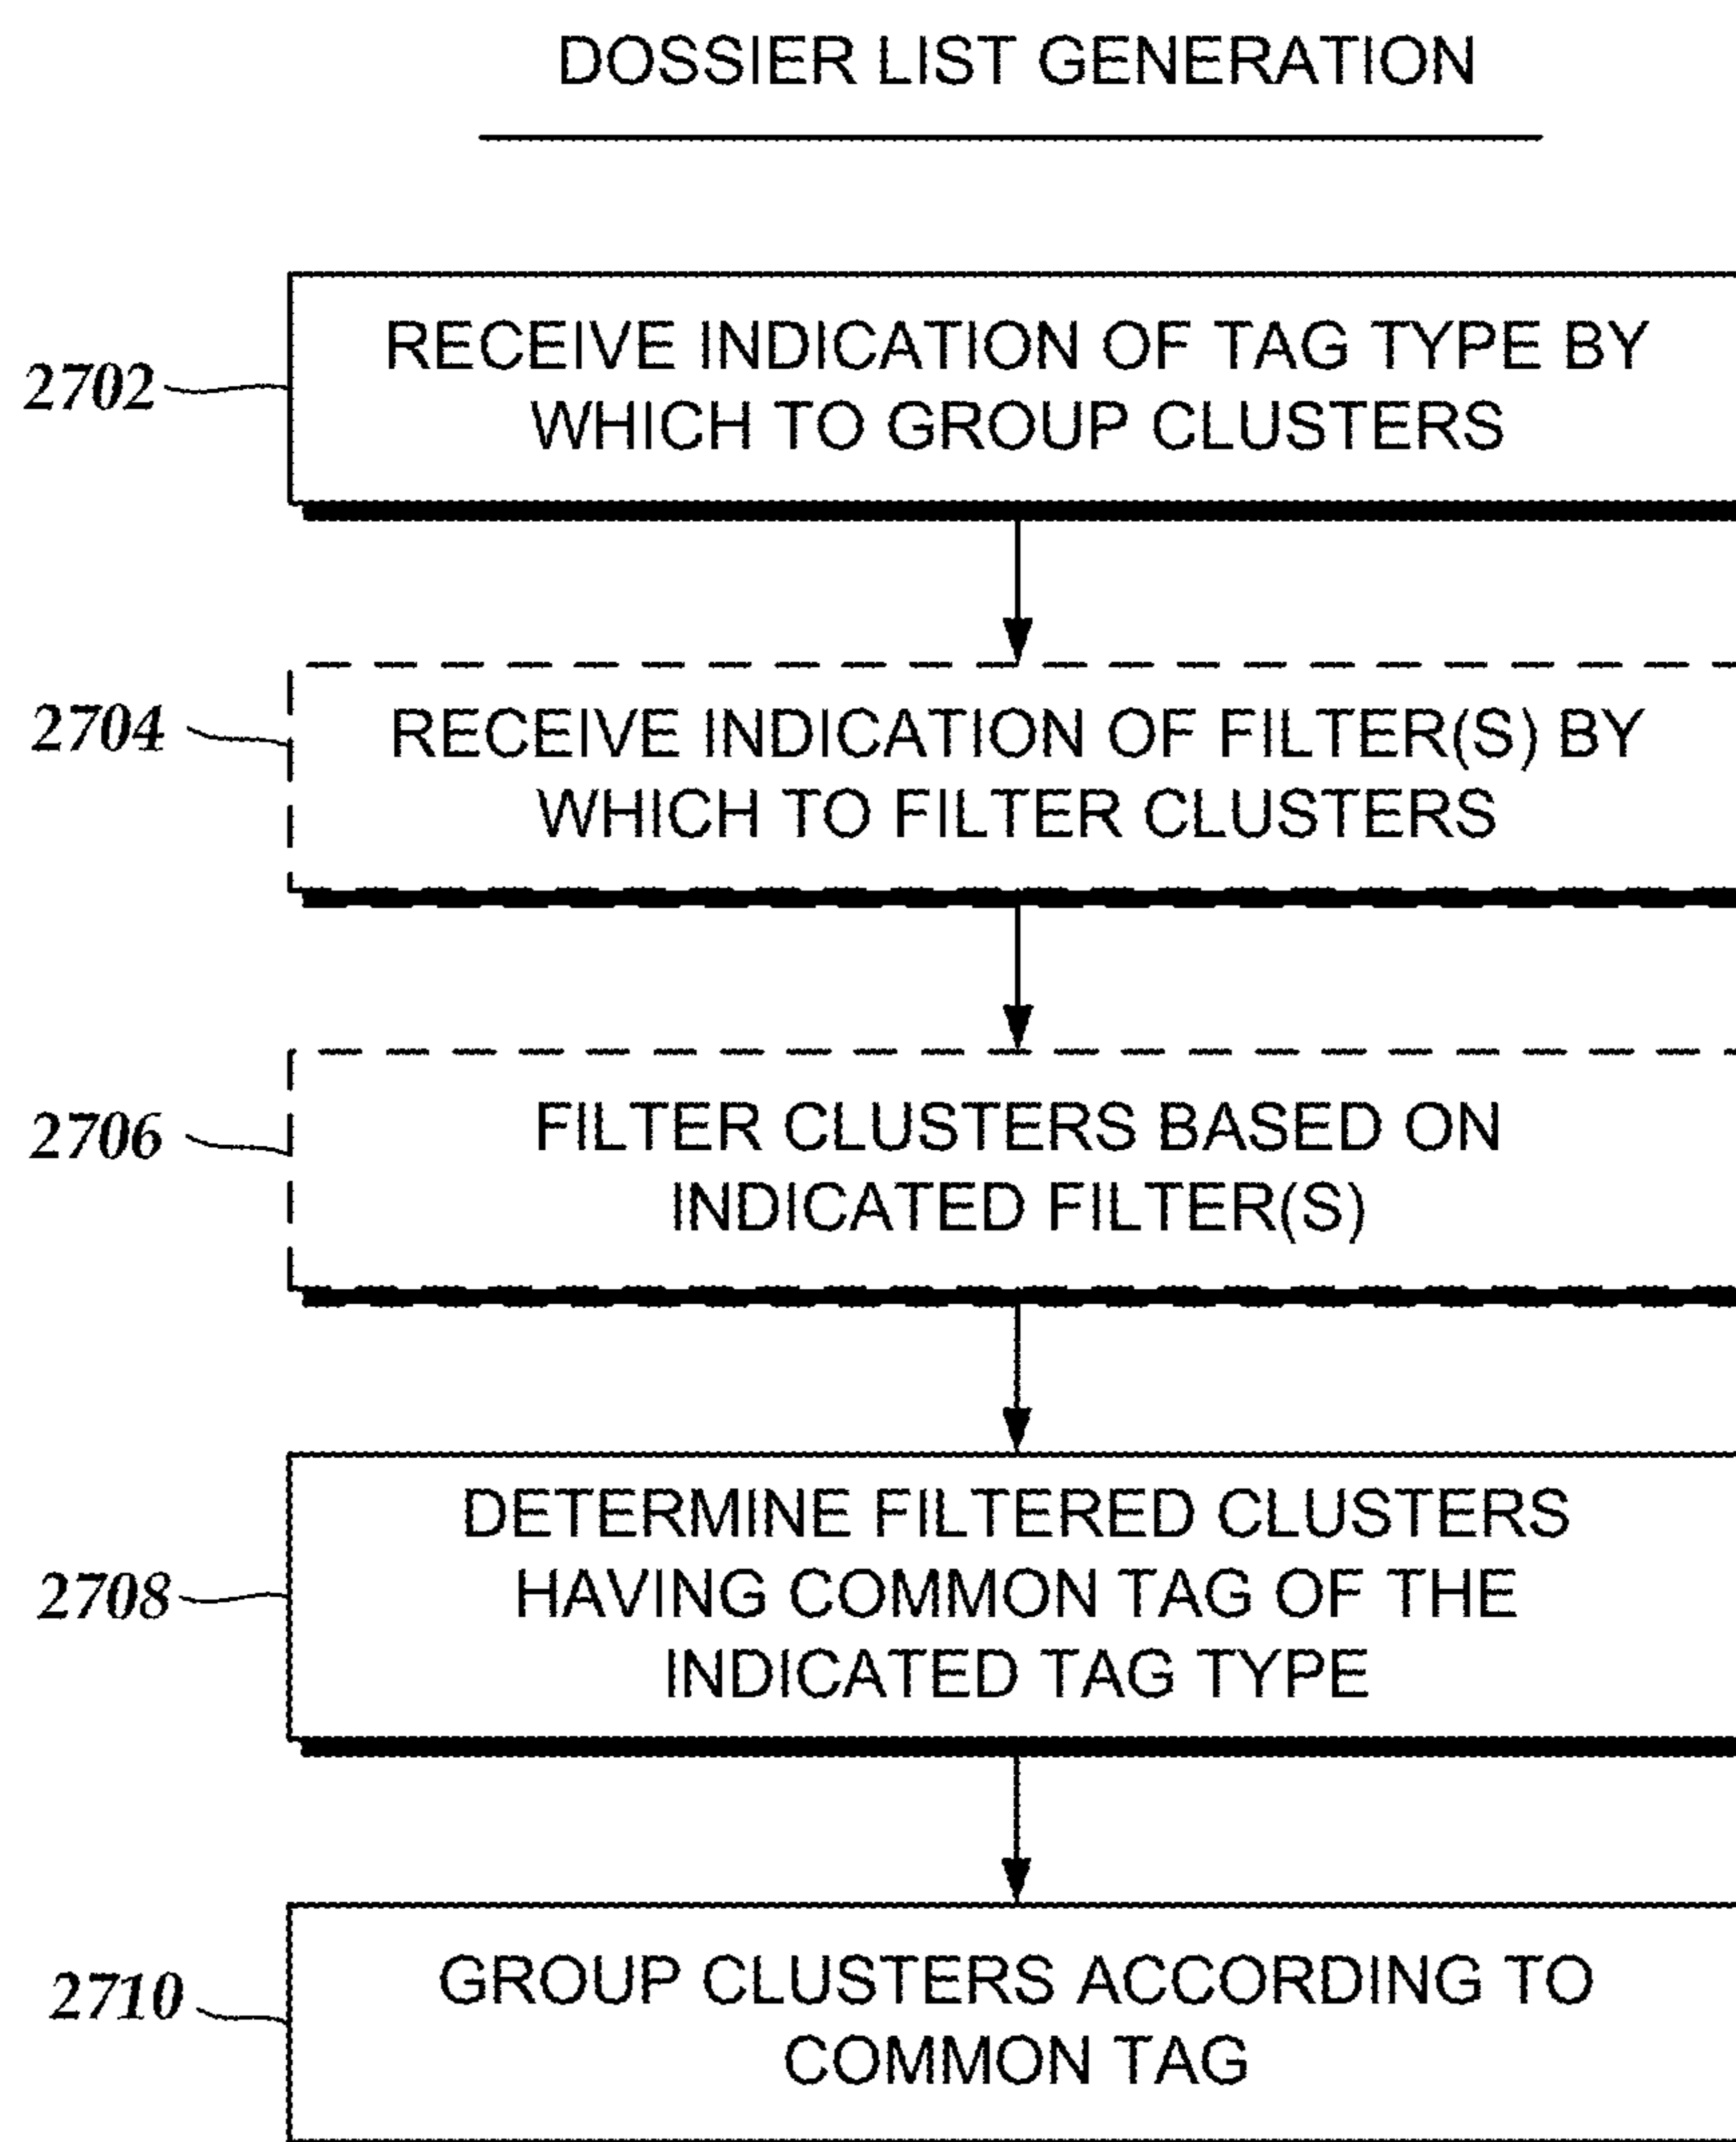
DOSSIER LIST GENERATION

2702

RECEIVE INDICATION OF TAG TYPE BY WHICH TO GROUP CLUSTERS

2704

RECEIVE INDICATION OF FILTER(S) BY WHICH TO FILTER CLUSTERS

2706

FILTER CLUSTERS BASED ON INDICATED FILTER(S)

2708

DETERMINE FILTERED CLUSTERS HAVING COMMON TAG OF THE INDICATED TAG TYPE

2710

GROUP CLUSTERS ACCORDING TO COMMON TAG